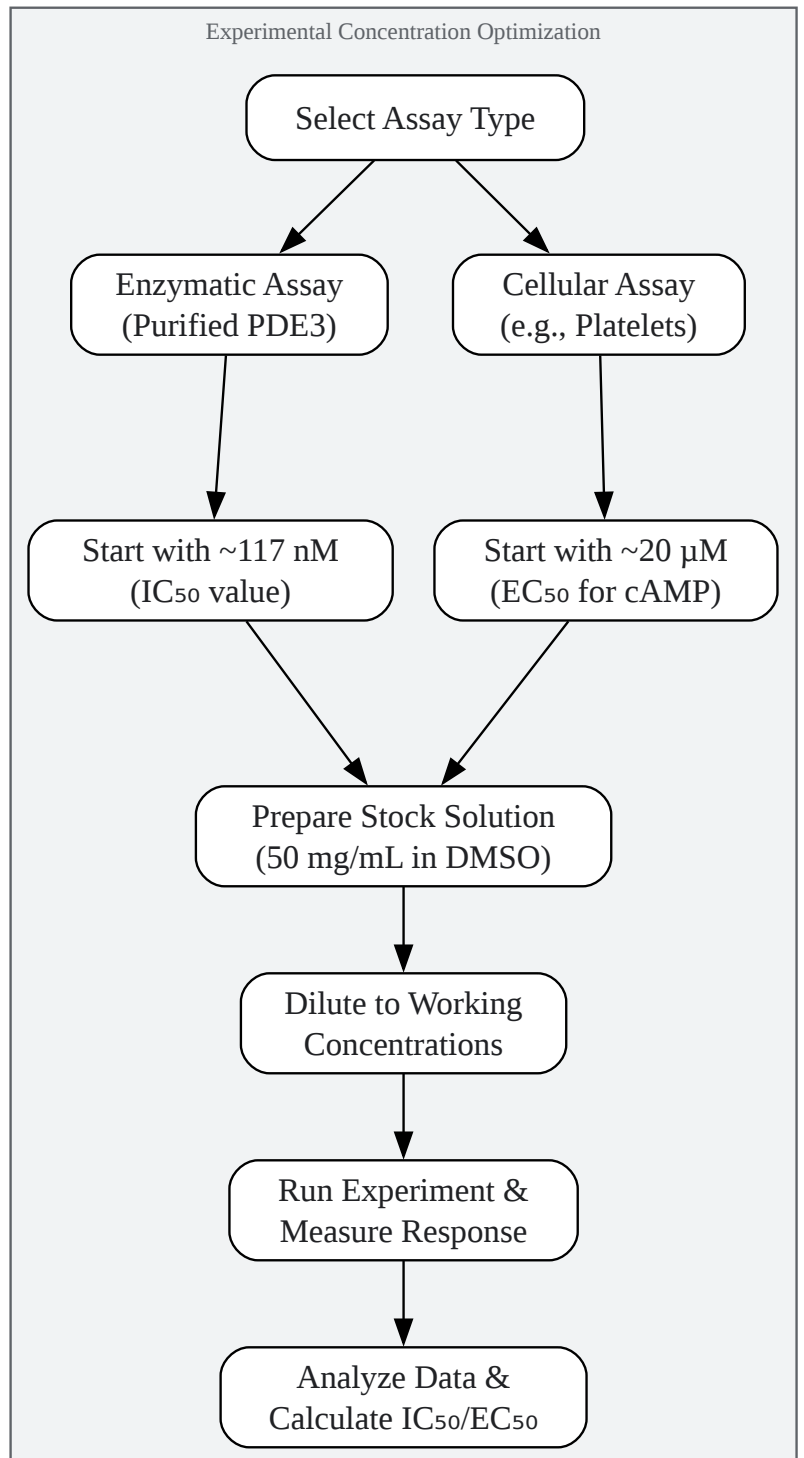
Experimental Concentration Optimization

Select Assay Type

Enzymatic Assay (Purified PDE3)

Cellular Assay (e.g., Platelets)

Start with ~117 nM ($IC_{50}$ value)

Start with ~20 µM ($EC_{50}$ for cAMP)

Prepare Stock Solution (50 mg/mL in DMSO)

Dilute to Working Concentrations

Run Experiment & Measure Response

Analyze Data & Calculate $IC_{50}/EC_{50}$